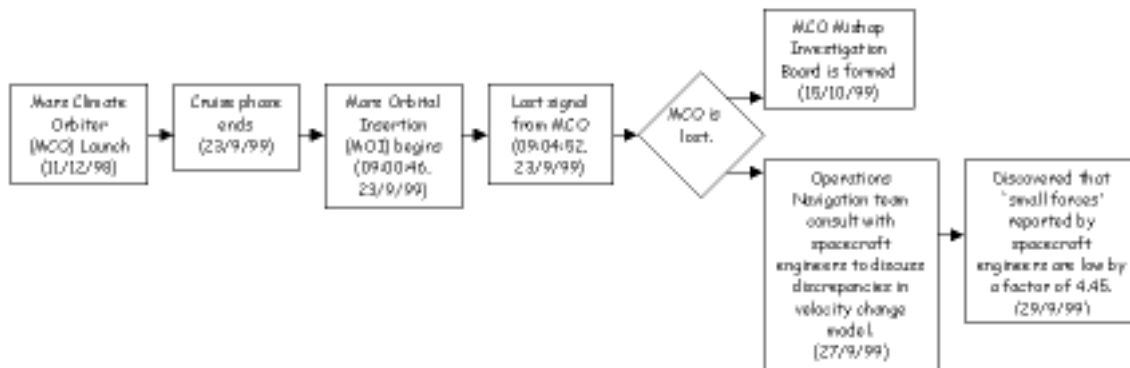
Mars Climate Orbiter (MCO) Launch (11/12/98)

Cruise phase ends (23/9/99)

Mars Orbital Insertion (MOI) begins (09:00:46. 23/9/99)

Last signal from MCO (09:04:52. 23/9/99)

MCO is lost.

MCO Mishap Investigation Board is formed (15/10/99)

Operations Navigation team consult with spacecraft engineers to discuss discrepancies in velocity change model. (27/9/99)

Discovered that 'small forces' reported by spacecraft engineers are low by a factor of 4.45. (29/9/99)